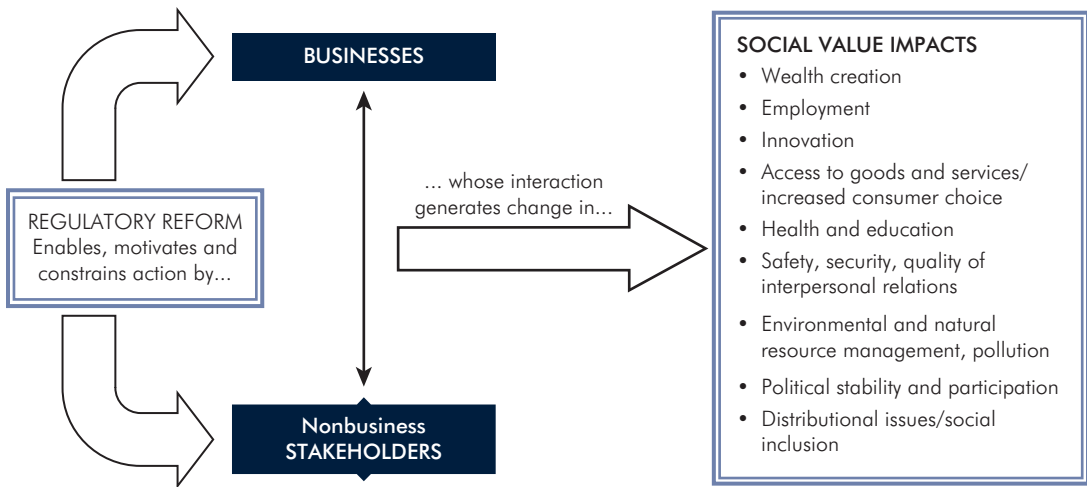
BUSINESSES

REGULATORY REFORM
Enables, motivates and constrains action by...

... whose interaction generates change in...

Nonbusiness
STAKEHOLDERS

SOCIAL VALUE IMPACTS
• Wealth creation
• Employment
• Innovation
• Access to goods and services/ increased consumer choice
• Health and education
• Safety, security, quality of interpersonal relations
• Environmental and natural resource management, pollution
• Political stability and participation
• Distributional issues/social inclusion